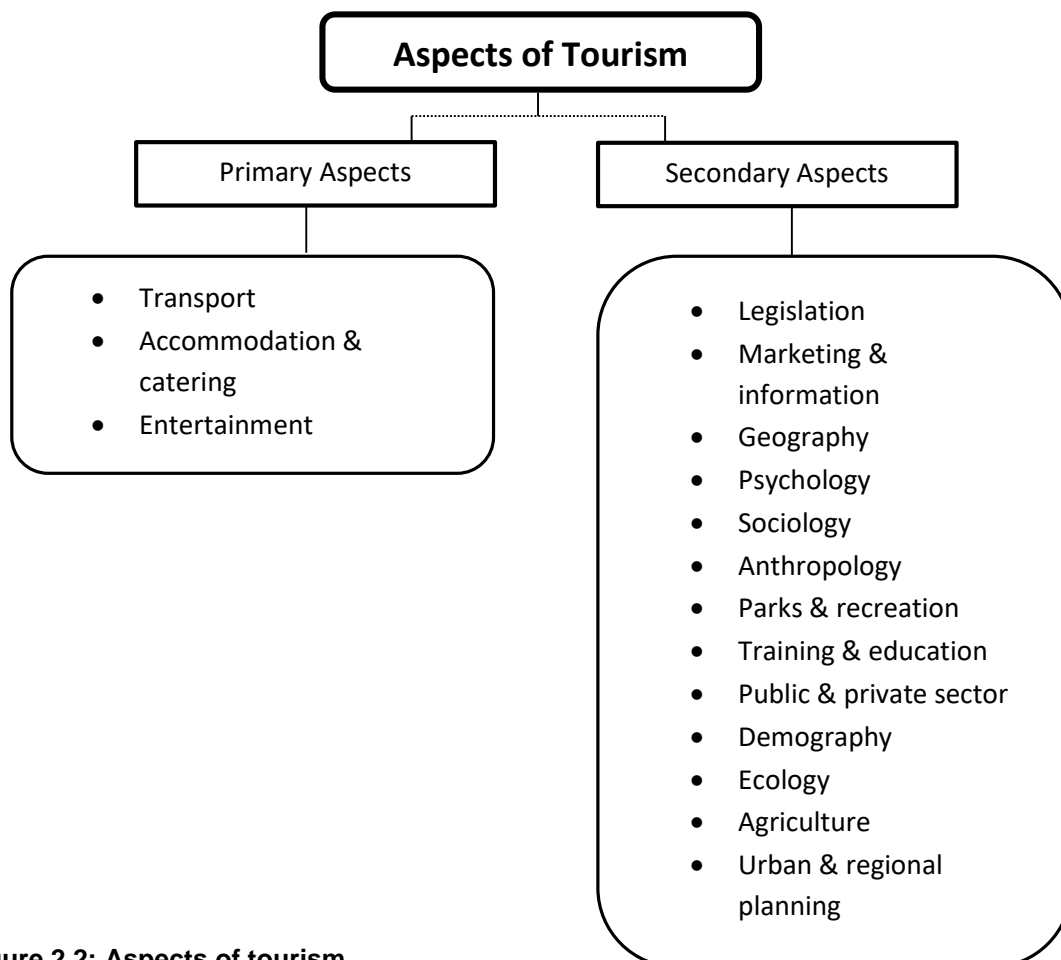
Aspects of Tourism

Primary Aspects

- Transport
- Accommodation & catering
- Entertainment

Secondary Aspects

- Legislation
- Marketing & information
- Geography
- Psychology
- Sociology
- Anthropology
- Parks & recreation
- Training & education
- Public & private sector
- Demography
- Ecology
- Agriculture
- Urban & regional planning

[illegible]ure 2.2: Aspects of tourism